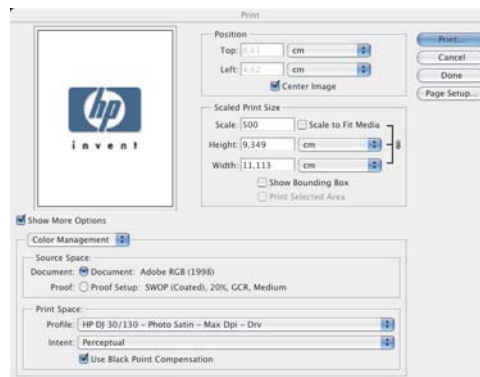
Print

hp
invent

Position
Top: 6,61 cm
Left: 4,62 cm
Center Image

Scaled Print Size
Scale: 500
Scale to Fit Media
Height: 9,349 cm
Width: 11,113 cm
Show Bounding Box
Print Selected Area

Print...
Cancel
Done
Page Setup...

Show More Options

Color Management

Source Space:
Document: Document: Adobe RGB (1998)
Proof: Proof Setup: SWOP (Coated), 20%, GCR, Medium

Print Space:
Profile: HP DJ 30/130 – Photo Satin – Max Dpi – Drv
Intent: Perceptual
Use Black Point Compensation